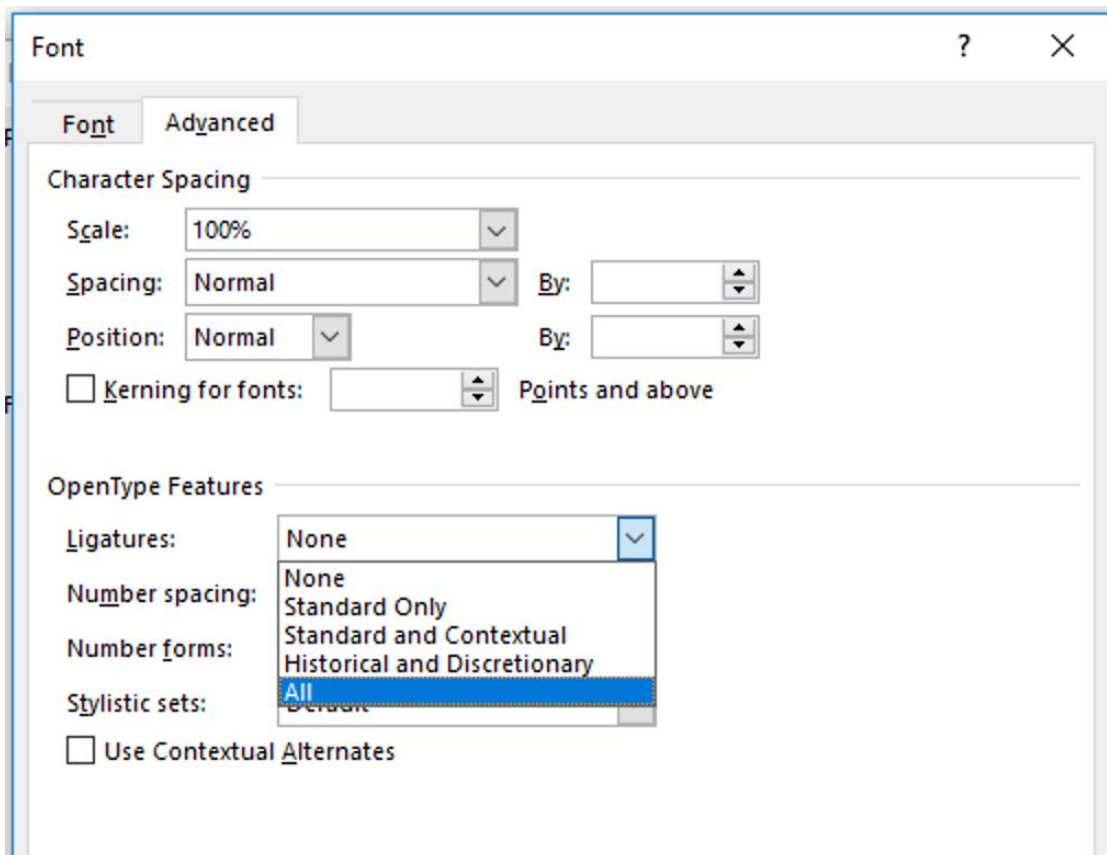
Font

?

X

Font

Advanced

Character Spacing

Scale: 100%

Spacing: Normal

By:

Position: Normal

By:

Kerning for fonts:

Points and above

OpenType Features

Ligatures: None

None
Standard Only
Standard and Contextual
Historical and Discretionary
All

Number spacing:

Number forms:

Stylistic sets: Default

Use Contextual Alternates